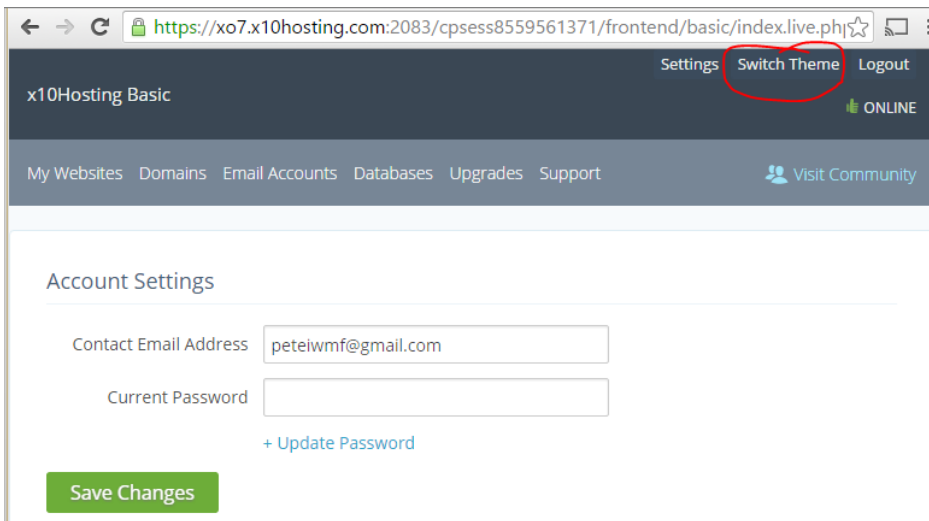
https://xo7.x10hosting.com:2083/cpsess8559561371/frontend/basic/index.live.ph

x10Hosting Basic

Settings Switch Theme Logout

ONLINE

My Websites Domains Email Accounts Databases Upgrades Support

Visit Community

Account Settings

Contact Email Address peteiwmf@gmail.com

Current Password

+ Update Password

Save Changes